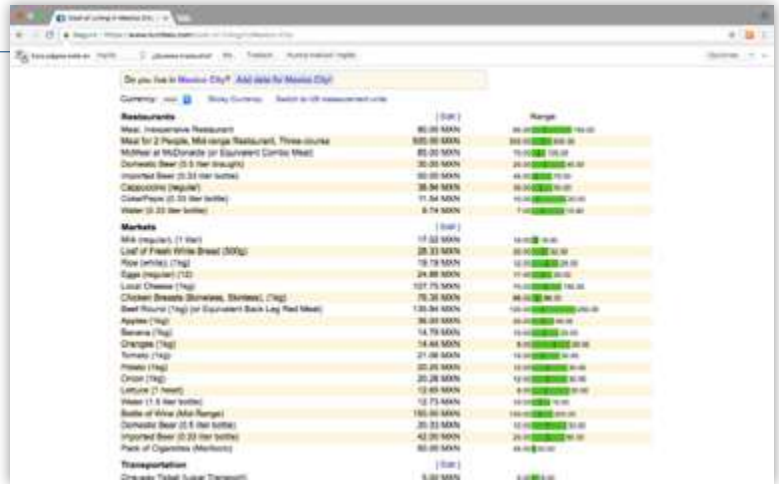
Do you live in Mexico City? Add data for Mexico City!

Currency: MXN Sticky Currency Switch to US measurement units

| Restaurants | [ Edit ] | Range |
|---|---|---|
| Meal, Inexpensive Restaurant | 80.00 MXN | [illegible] |
| Meal for 2 People, Mid-range Restaurant, Three-course | 500.00 MXN | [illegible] |
| McMeal at McDonalds (or Equivalent Combo Meal) | 85.00 MXN | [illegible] |
| Domestic Beer (0.5 liter draught) | 30.00 MXN | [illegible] |
| Imported Beer (0.33 liter bottle) | 50.00 MXN | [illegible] |
| Cappuccino (regular) | 38.94 MXN | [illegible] |
| Coke/Pepsi (0.33 liter bottle) | 11.64 MXN | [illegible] |
| Water (0.33 liter bottle) | 8.74 MXN | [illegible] |

| Markets | [ Edit ] | |
|---|---|---|
| Milk (regular), (1 liter) | 17.02 MXN | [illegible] |
| Loaf of Fresh White Bread (500g) | 28.33 MXN | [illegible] |
| Rice (white), (1kg) | 19.19 MXN | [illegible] |
| Eggs (regular) (12) | 24.88 MXN | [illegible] |
| Local Cheese (1kg) | 107.75 MXN | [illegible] |
| Chicken Breasts (Boneless, Skinless), (1kg) | 76.35 MXN | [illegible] |
| Beef Round (1kg) (or Equivalent Back Leg Red Meat) | 135.84 MXN | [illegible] |
| Apples (1kg) | 36.69 MXN | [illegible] |
| Banana (1kg) | 14.79 MXN | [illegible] |
| Oranges (1kg) | 14.44 MXN | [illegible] |
| Tomato (1kg) | 21.06 MXN | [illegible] |
| Potato (1kg) | 20.25 MXN | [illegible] |
| Onion (1kg) | 20.28 MXN | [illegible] |
| Lettuce (1 head) | 12.69 MXN | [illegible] |
| Water (1.5 liter bottle) | 12.73 MXN | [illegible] |
| Bottle of Wine (Mid-Range) | 150.00 MXN | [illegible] |
| Domestic Beer (0.5 liter bottle) | 20.33 MXN | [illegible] |
| Imported Beer (0.33 liter bottle) | 42.00 MXN | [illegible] |
| Pack of Cigarettes (Marlboro) | 60.00 MXN | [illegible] |

| Transportation | [ Edit ] | |
|---|---|---|
| One-way Ticket (Local Transport) | 5.00 MXN | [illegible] |